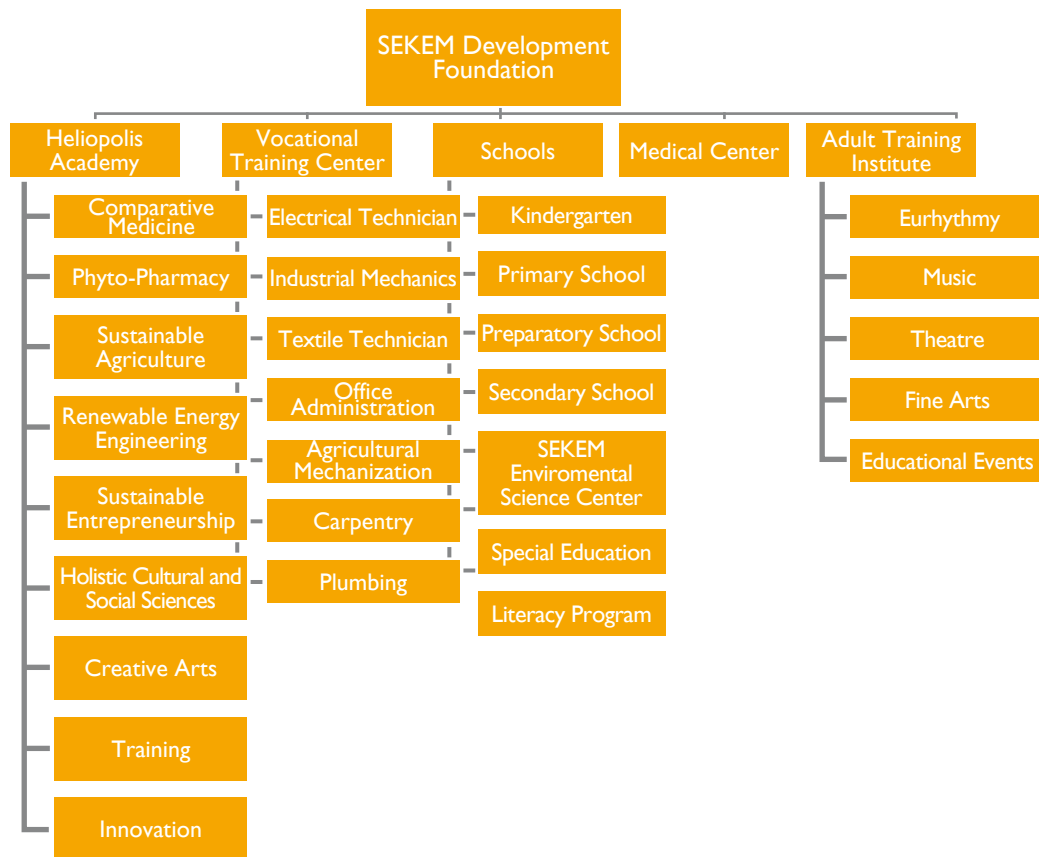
SEKEM Development Foundation

Heliopolis Academy

Comparative Medicine

Phyto-Pharmacy

Sustainable Agriculture

Renewable Energy Engineering

Sustainable Entrepreneurship

Holistic Cultural and Social Sciences

Creative Arts

Training

Innovation

Vocational Training Center

Electrical Technician

Industrial Mechanics

Textile Technician

Office Administration

Agricultural Mechanization

Carpentry

Plumbing

Schools

Kindergarten

Primary School

Preparatory School

Secondary School

SEKEM Enviromental Science Center

Special Education

Literacy Program

Medical Center

Adult Training Institute

Eurhythmy

Music

Theatre

Fine Arts

Educational Events